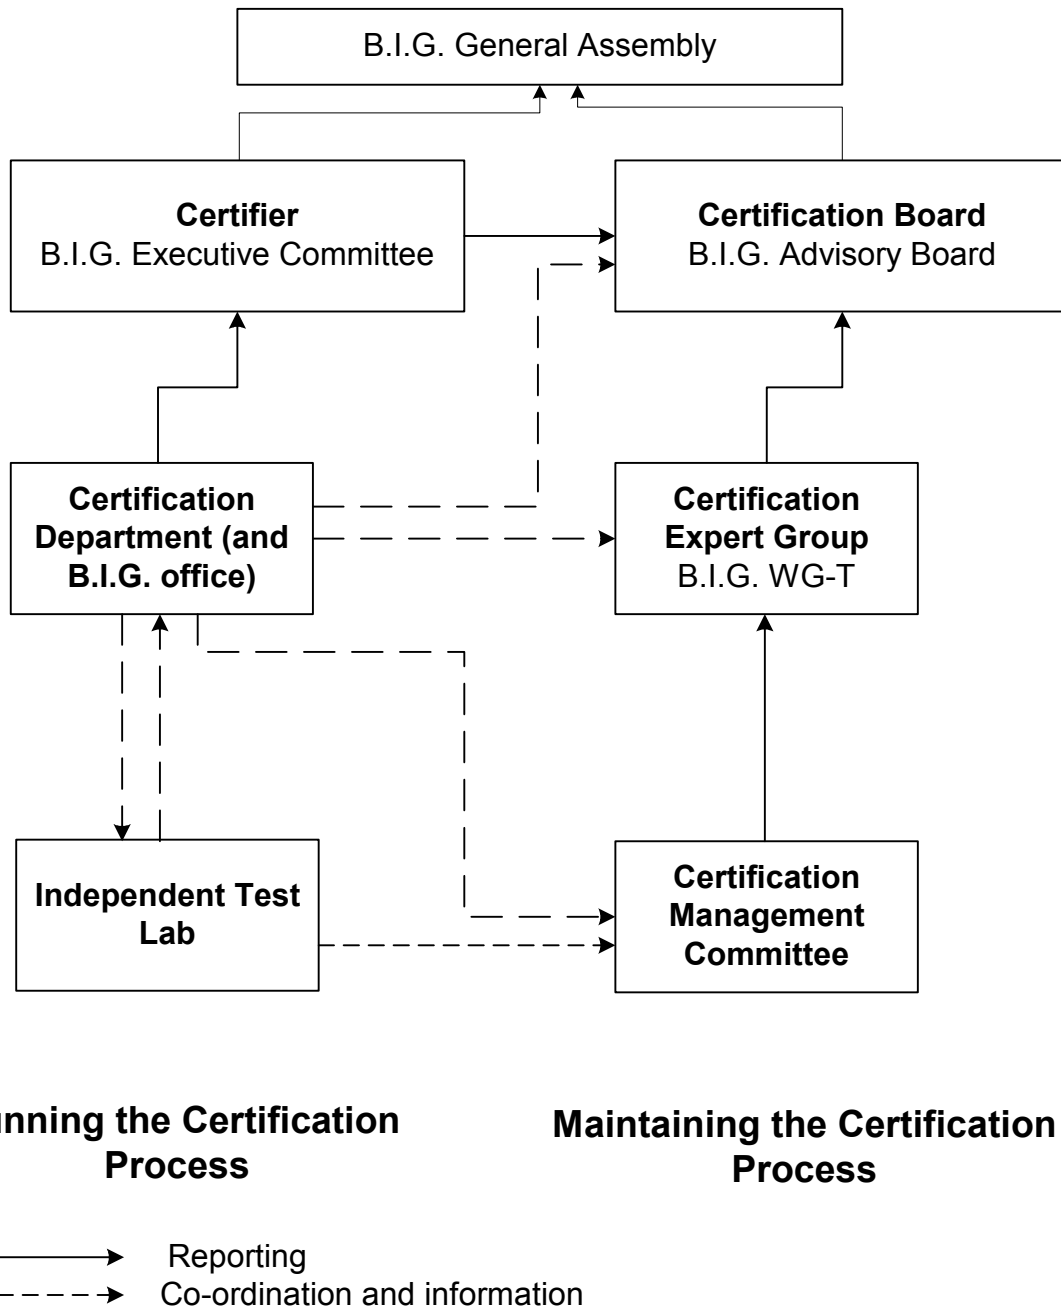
B.I.G. General Assembly

**Certifier**
B.I.G. Executive Committee

**Certification Board**
B.I.G. Advisory Board

**Certification Department (and B.I.G. office)**

**Certification Expert Group**
B.I.G. WG-T

**Independent Test Lab**

**Certification Management Committee**

**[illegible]nning the Certification Process**

**Maintaining the Certification Process**

Reporting
Co-ordination and information